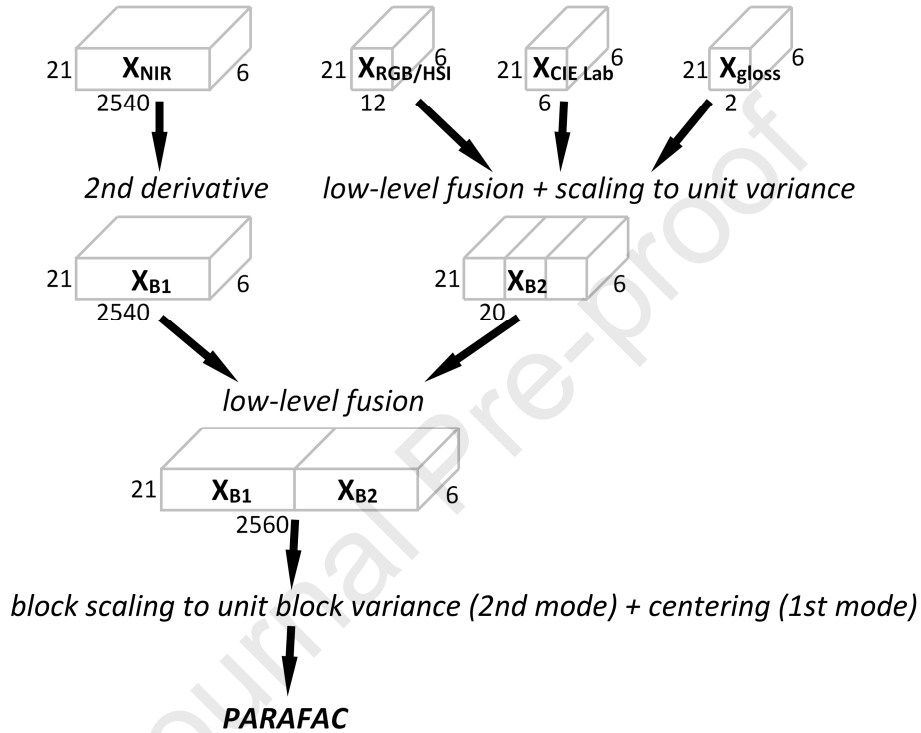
21 $X_{NIR}$ 6
2540

21 $X_{RGB/HSI}$ 6
12

21 $X_{CIE\ Lab}$ 6
6

21 $X_{gloss}$ 6
2

*2nd derivative*

*low-level fusion + scaling to unit variance*

21 $X_{B1}$ 6
2540

21 $X_{B2}$ 6
20

*low-level fusion*

21 $X_{B1}$ $X_{B2}$ 6
2560

*block scaling to unit block variance (2nd mode) + centering (1st mode)*

***PARAFAC***

Journal Pre-proof